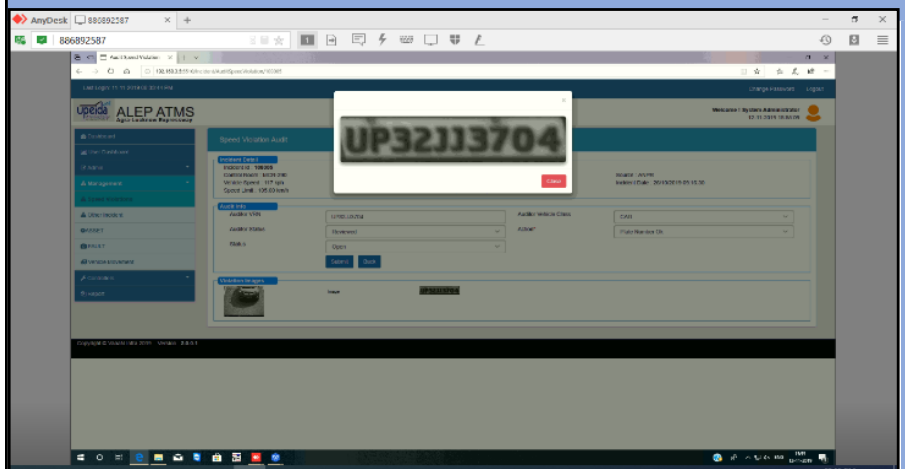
AnyDesk 886892587

886892587

ALEP ATMS

Welcome / System Administrator

Change Password Logout

Dashboard

Management

Speed Violation Audit

Incident Detail

Incident Id : 108085

Control Room : MCR-200

Vehicle Speed : 117 kph

Speed Limit : 100.00 km/h

Source : AVPR

Incident Date : 25/10/2019 05:15:30

Audit Info

Auditor VRN

UP32JJ3704

Auditor Vehicle Class

CAR

Auditor Status

Reviewed

Action

Status

Open

Submit

Back

Violation Images

UP32JJ3704

Close

Copyright © Vehicle Ltd 2019 Version 2.0.0.1